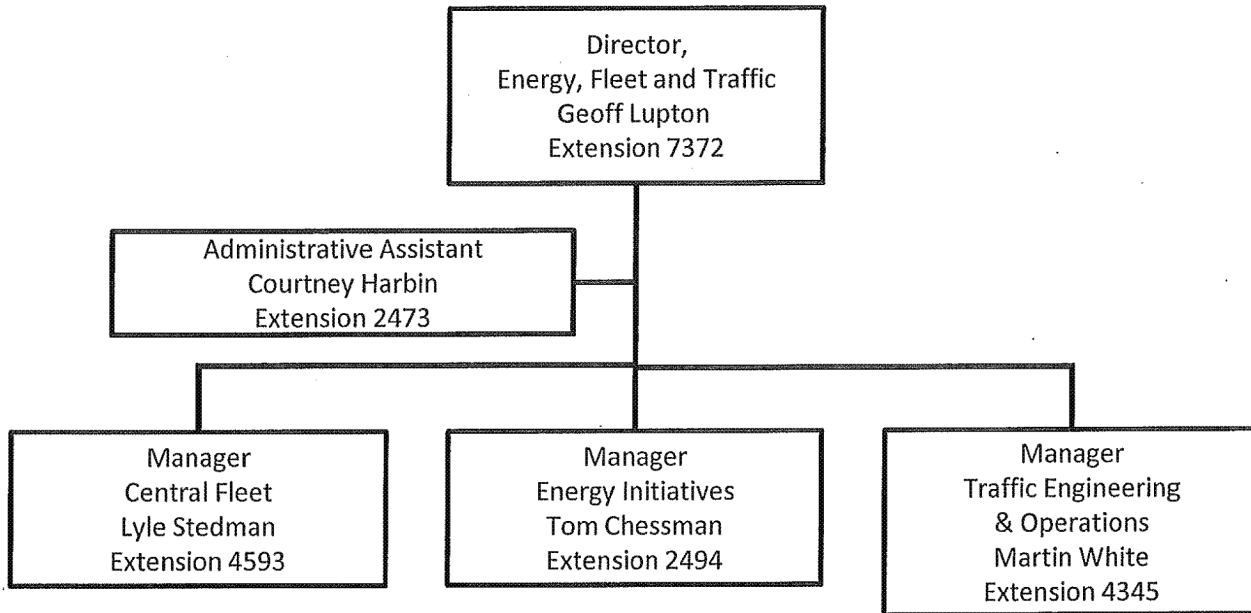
Director,
Energy, Fleet and Traffic
Geoff Lupton
Extension 7372

Administrative Assistant
Courtney Harbin
Extension 2473

Manager
Central Fleet
Lyle Stedman
Extension 4593

Manager
Energy Initiatives
Tom Chessman
Extension 2494

Manager
Traffic Engineering
& Operations
Martin White
Extension 4345